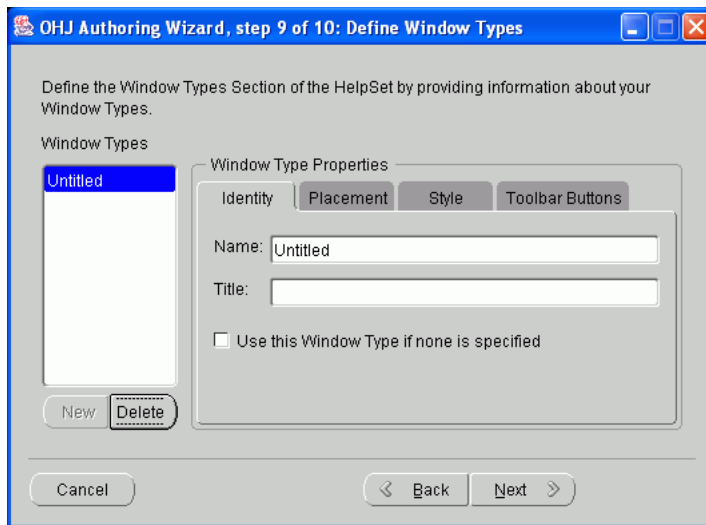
OHJ Authoring Wizard, step 9 of 10: Define Window Types

Define the Window Types Section of the HelpSet by providing information about your Window Types.

Window Types

Untitled

New Delete

Window Type Properties

Identity Placement Style Toolbar Buttons

Name: Untitled

Title:

Use this Window Type if none is specified

Cancel

Back Next